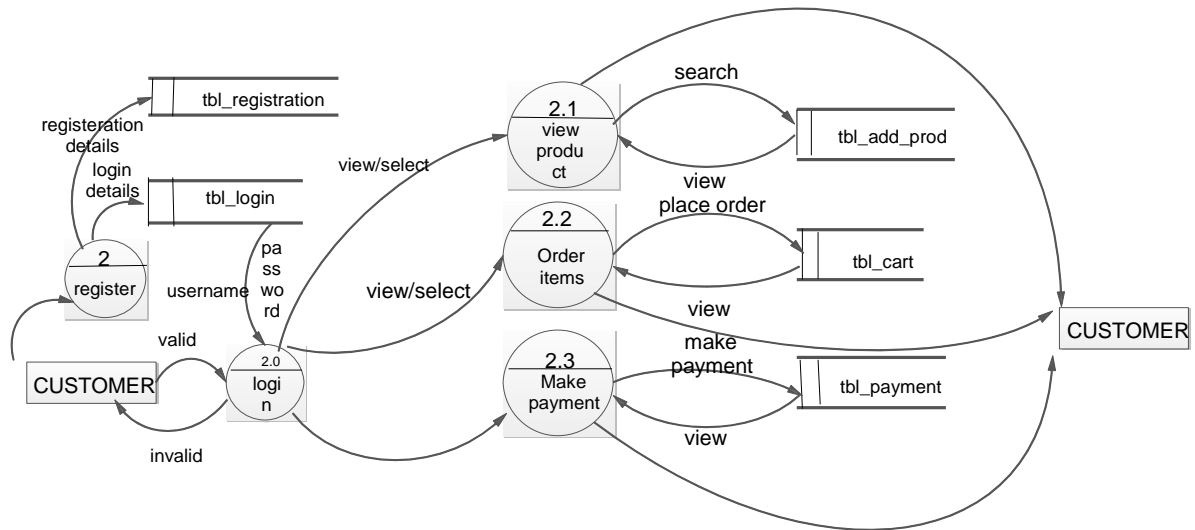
tbl_registration

registeration details

login details

tbl_login

2

register

username

pa ss wo rd

CUSTOMER

valid

invalid

2.0

logi n

view/select

view/select

2.1

view produ ct

search

view

tbl_add_prod

2.2

Order items

place order

tbl_cart

view

2.3

Make payment

make payment

tbl_payment

view

CUSTOMER